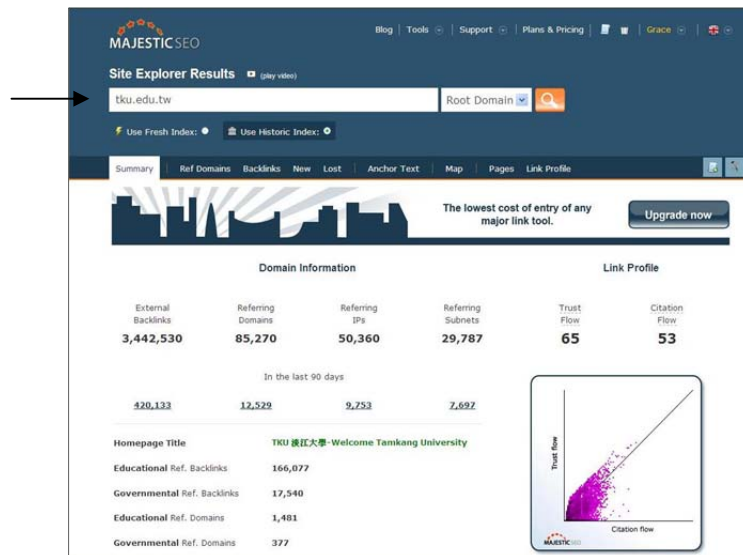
MAJESTICSEO

Blog | Tools | Support | Plans & Pricing | Grace

Site Explorer Results (play video)

tku.edu.tw

Root Domain

Use Fresh Index: Use Historic Index:

Summary Ref Domains Backlinks New Lost Anchor Text Map Pages Link Profile

The lowest cost of entry of any major link tool.

Upgrade now

Domain Information

Link Profile

| External Backlinks | Referring Domains | Referring IPs | Referring Subnets | Trust Flow | Citation Flow |
|---|---|---|---|---|---|
| 3,442,530 | 85,270 | 50,360 | 29,787 | 65 | 53 |

In the last 90 days

| 420,133 | 12,529 | 9,753 | 7,697 |
|---|---|---|---|

| Homepage Title | TKU 淡江大學-Welcome Tamkang University |
|---|---|
| Educational Ref. Backlinks | 166,077 |
| Governmental Ref. Backlinks | 17,540 |
| Educational Ref. Domains | 1,481 |
| Governmental Ref. Domains | 377 |

Trust flow

Citation flow

MAJESTICSEO